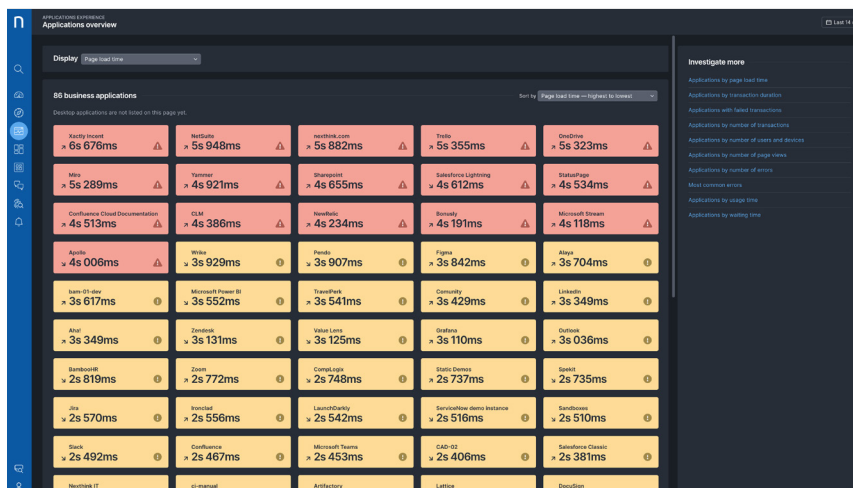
APPLICATIONS EXPERIENCE
Applications overview

Last 14 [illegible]

Display Page load time

86 business applications
Desktop applications are not listed on this page yet.
Sort by Page load time — highest to lowest

| | | | | |
|---|---|---|---|---|
| Xactly Incent ↗ 6s 676ms | NetSuite ↗ 5s 948ms | nexthink.com ↗ 5s 882ms | Trello ↗ 5s 355ms | OneDrive ↗ 5s 323ms |
| Miro ↘ 5s 289ms | Yammer ↗ 4s 921ms | Sharepoint ↗ 4s 655ms | Salesforce Lightning ↘ 4s 612ms | StatusPage ↗ 4s 534ms |
| Confluence Cloud Documentation ↗ 4s 513ms | CLM ↗ 4s 386ms | NewRelic ↗ 4s 234ms | Bonusly ↗ 4s 191ms | Microsoft Stream ↗ 4s 118ms |
| Apollo ↘ 4s 006ms | Wrike ↘ 3s 929ms | Pendo ↘ 3s 907ms | Figma ↘ 3s 842ms | Alaya ↗ 3s 704ms |
| bam-01-dev ↘ 3s 617ms | Microsoft Power BI ↘ 3s 552ms | TravelPerk ↘ 3s 541ms | Comunity ↘ 3s 429ms | LinkedIn ↘ 3s 349ms |
| Aha! ↗ 3s 349ms | Zendesk ↘ 3s 131ms | Value Lens ↘ 3s 125ms | Grafana ↘ 3s 110ms | Outlook ↘ 3s 036ms |
| BambooHR ↘ 2s 819ms | Zoom ↗ 2s 772ms | CompLogix ↗ 2s 748ms | Static Demos ↗ 2s 737ms | Spekit ↗ 2s 735ms |
| Jira ↘ 2s 570ms | Ironclad ↘ 2s 556ms | LaunchDarkly ↘ 2s 542ms | ServiceNow demo instance ↘ 2s 516ms | Sandboxes ↘ 2s 510ms |
| Slack ↘ 2s 492ms | Confluence ↗ 2s 467ms | Microsoft Teams ↗ 2s 453ms | CAD-02 ↘ 2s 406ms | Salesforce Classic ↗ 2s 381ms |
| Nexthink IT | ci-manual | Artifactory | Lettice | DocuSign |

Investigate more
Applications by page load time
Applications by transaction duration
Applications with failed transactions
Applications by number of transactions
Applications by number of users and devices
Applications by number of page views
Applications by number of errors
Most common errors
Applications by usage time
Applications by waiting time